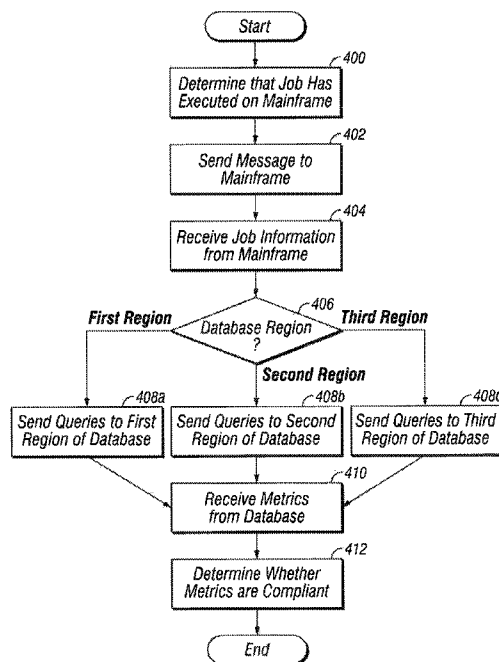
Start

400

Determine that Job Has Executed on Mainframe

402

Send Message to Mainframe

404

Receive Job Information from Mainframe

406

First Region

Database Region ?

Third Region

Second Region

408a

408b

408c

Send Queries to First Region of Database

Send Queries to Second Region of Database

Send Queries to Third Region of Database

410

Receive Metrics from Database

412

Determine Whether Metrics are Compliant

End